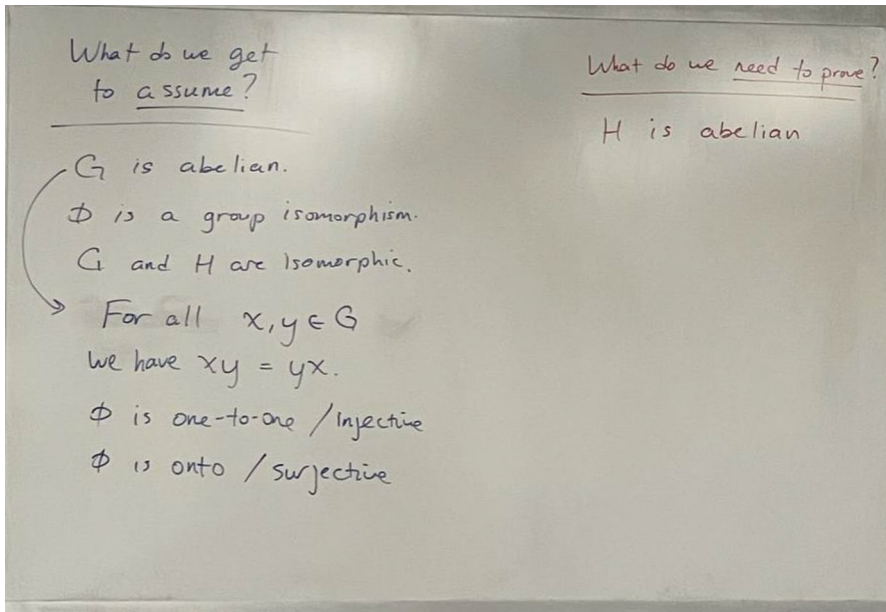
What do we get to assume?

G is abelian.

$\Phi$ is a group isomorphism.

G and H are Isomorphic.

For all $x, y \in G$ we have $xy = yx$.

$\Phi$ is one-to-one / Injective

$\Phi$ is onto / surjective

What do we need to prove?

H is abelian